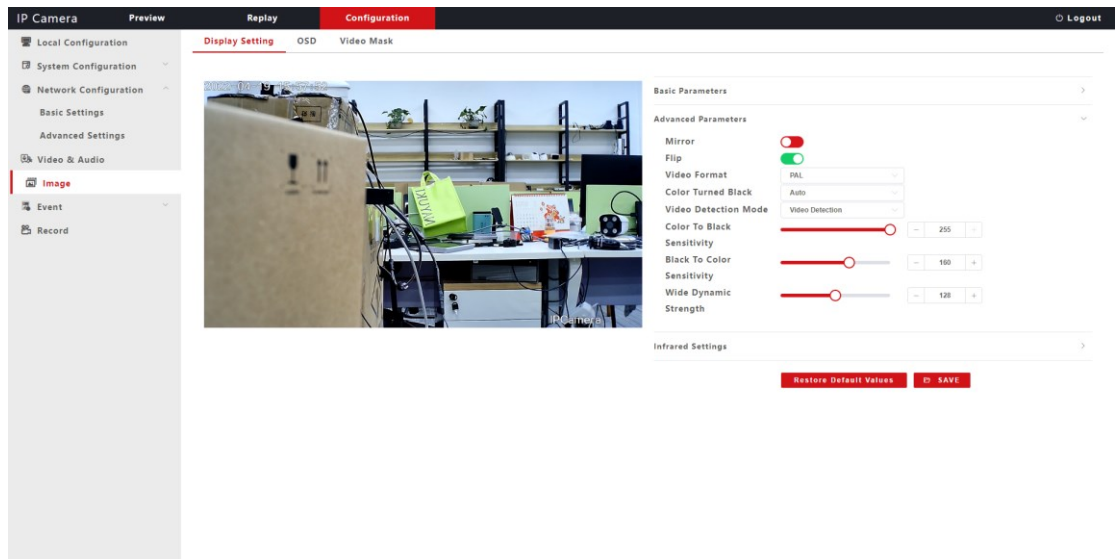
IP Camera Preview Replay Configuration Logout

Local Configuration
System Configuration
Network Configuration
Basic Settings
Advanced Settings
Video & Audio
Image
Event
Record

Display Setting OSD Video Mask

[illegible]

IPCamera

Basic Parameters

Advanced Parameters

Mirror

Flip

Video Format PAL

Color Turned Black Auto

Video Detection Mode Video Detection

Color To Black Sensitivity − 255 +

Black To Color Sensitivity − 160 +

Wide Dynamic Strength − 128 +

Infrared Settings

Restore Default Values SAVE